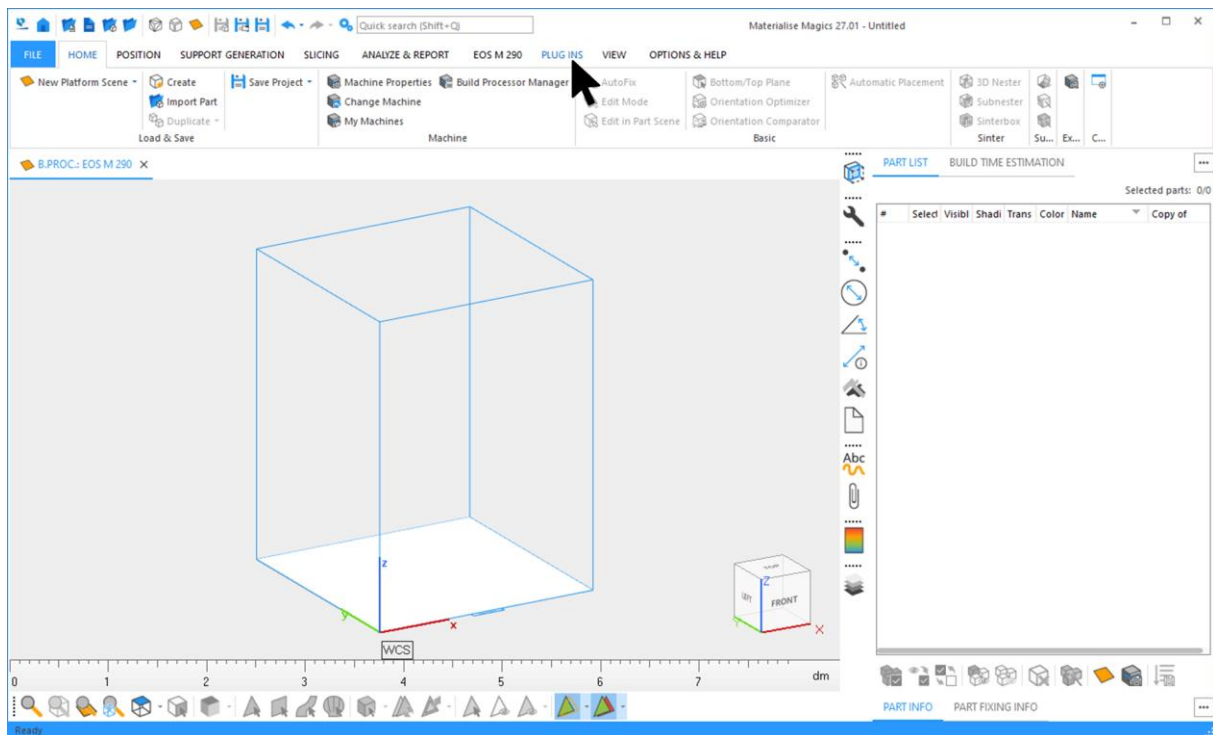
Quick search (Shift+Q)

Materialise Magics 27.01 - Untitled

FILE HOME POSITION SUPPORT GENERATION SLICING ANALYZE & REPORT EOS M 290 PLUG INS VIEW OPTIONS & HELP

New Platform Scene Create Import Part Duplicate Save Project Load & Save

Machine Properties Build Processor Manager Change Machine My Machines Machine

AutoFix Edit Mode Edit in Part Scene Bottom/Top Plane Orientation Optimizer Orientation Comparator Basic

Automatic Placement

3D Nester Subnester Sinterbox Sinter Su... Ex... C...

B.PROC.: EOS M 290

PART LIST BUILD TIME ESTIMATION

Selected parts: 0/0

| # | Select | Visibl | Shadi | Trans | Color | Name | Copy of |
|---|---|---|---|---|---|---|---|

z
y
x

WCS

TOP
LEFT
FRONT
z
x

Abc

0 1 2 3 4 5 6 7 dm

PART INFO PART FIXING INFO

Ready